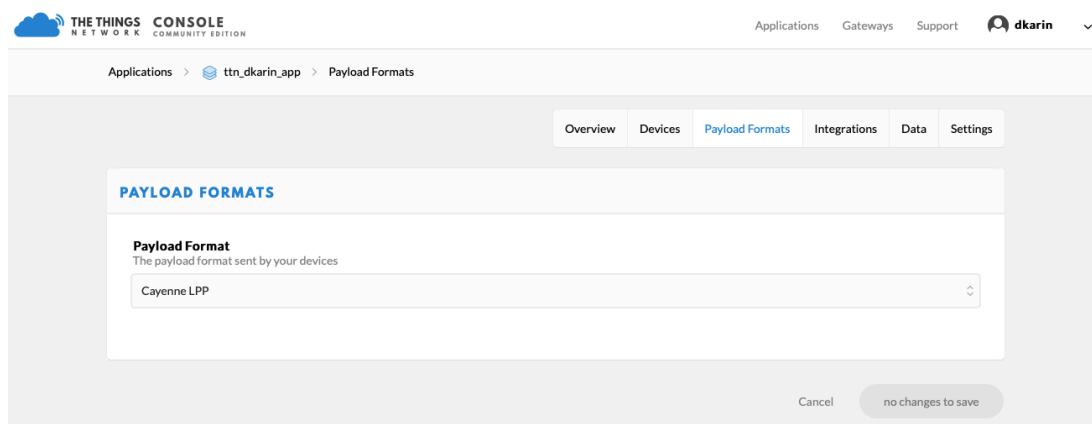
THE THINGS NETWORK CONSOLE COMMUNITY EDITION

Applications Gateways Support dkarin

Applications > ttn_dkarin_app > Payload Formats

Overview Devices Payload Formats Integrations Data Settings

PAYLOAD FORMATS

Payload Format
The payload format sent by your devices

Cayenne LPP

Cancel no changes to save